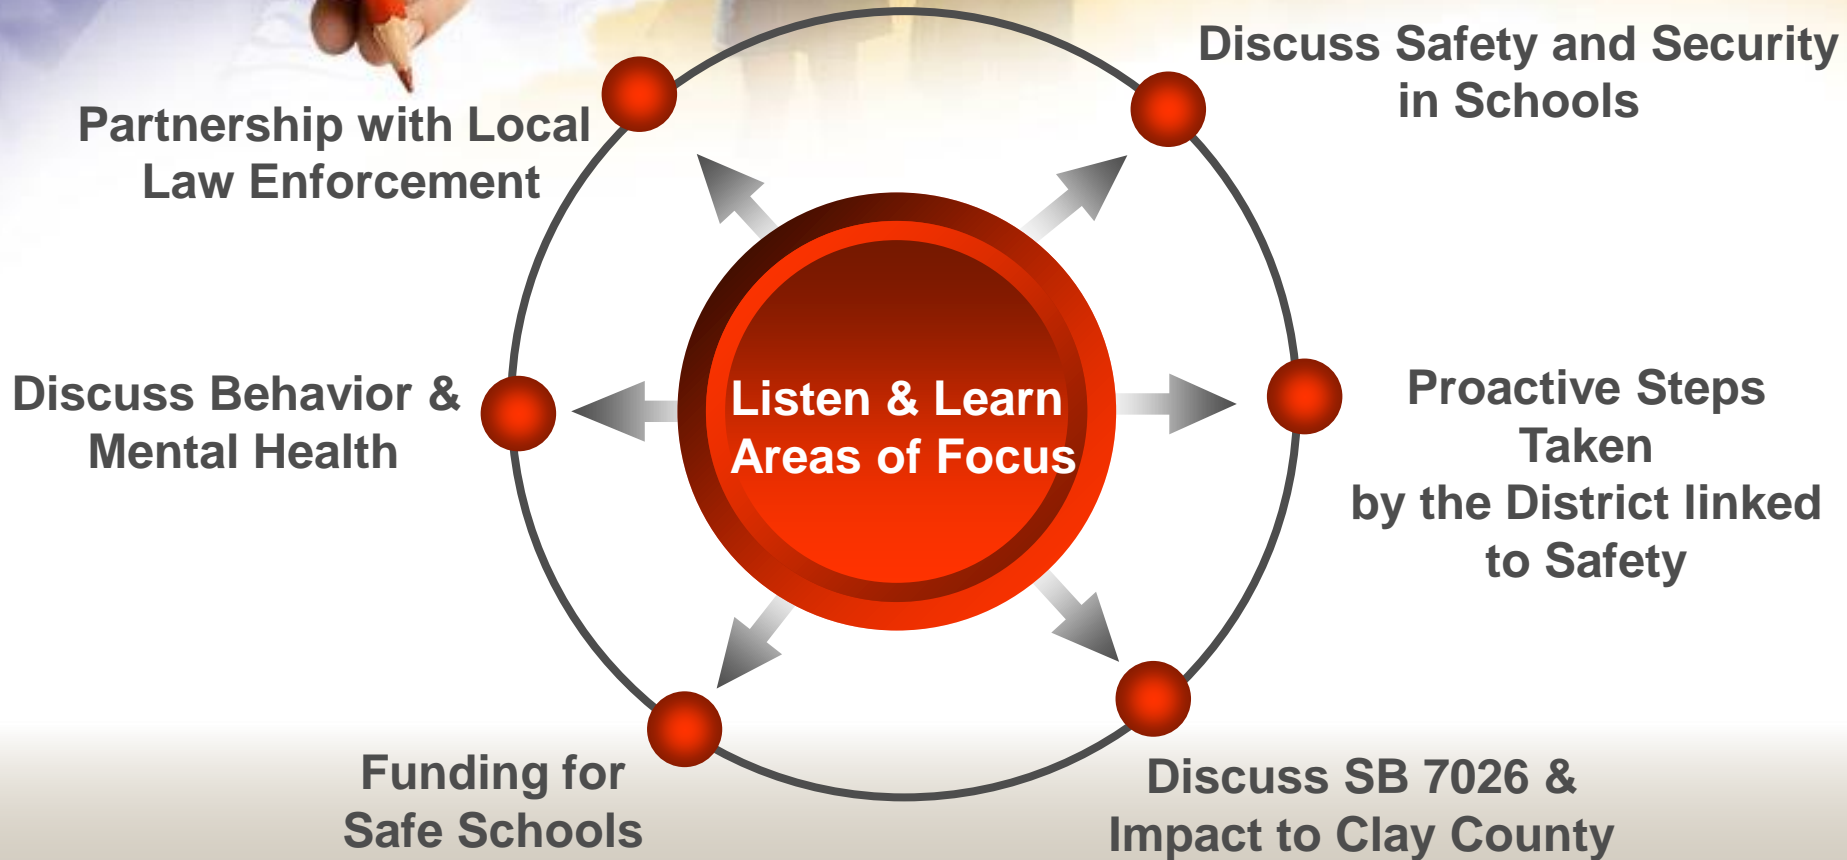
Partnership with Local Law Enforcement

Discuss Safety and Security in Schools

Listen & Learn Areas of Focus

Discuss Behavior & Mental Health

Proactive Steps Taken by the District linked to Safety

Funding for Safe Schools

Discuss SB 7026 & Impact to Clay County